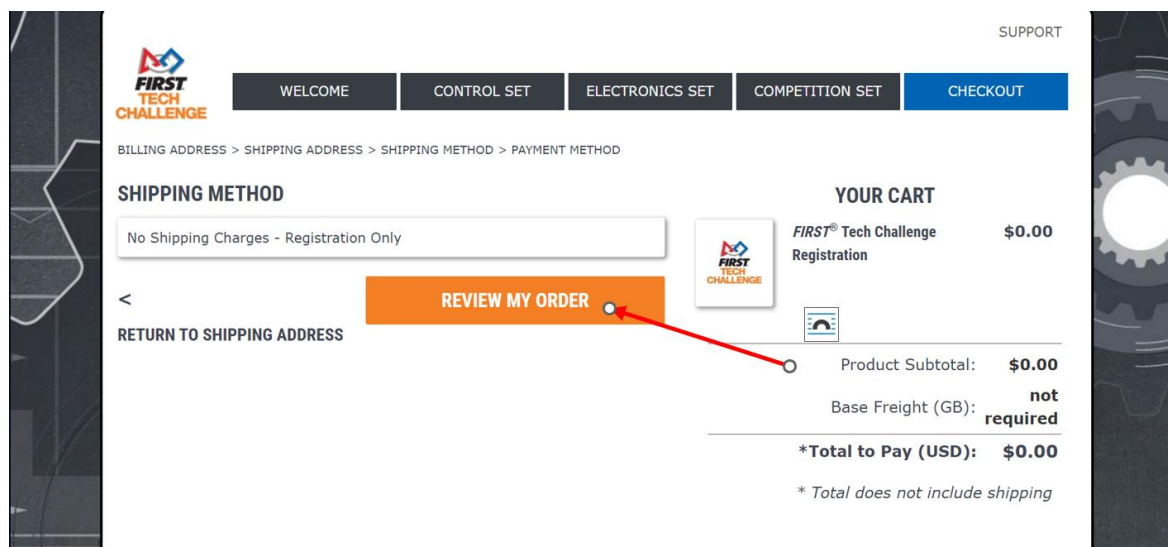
SUPPORT

FIRST TECH CHALLENGE

WELCOME | CONTROL SET | ELECTRONICS SET | COMPETITION SET | CHECKOUT

BILLING ADDRESS > SHIPPING ADDRESS > SHIPPING METHOD > PAYMENT METHOD

SHIPPING METHOD

No Shipping Charges - Registration Only

<
RETURN TO SHIPPING ADDRESS

REVIEW MY ORDER

YOUR CART

FIRST TECH CHALLENGE

FIRST® Tech Challenge Registration $0.00

Product Subtotal: $0.00

Base Freight (GB): not required

*Total to Pay (USD): $0.00

* Total does not include shipping